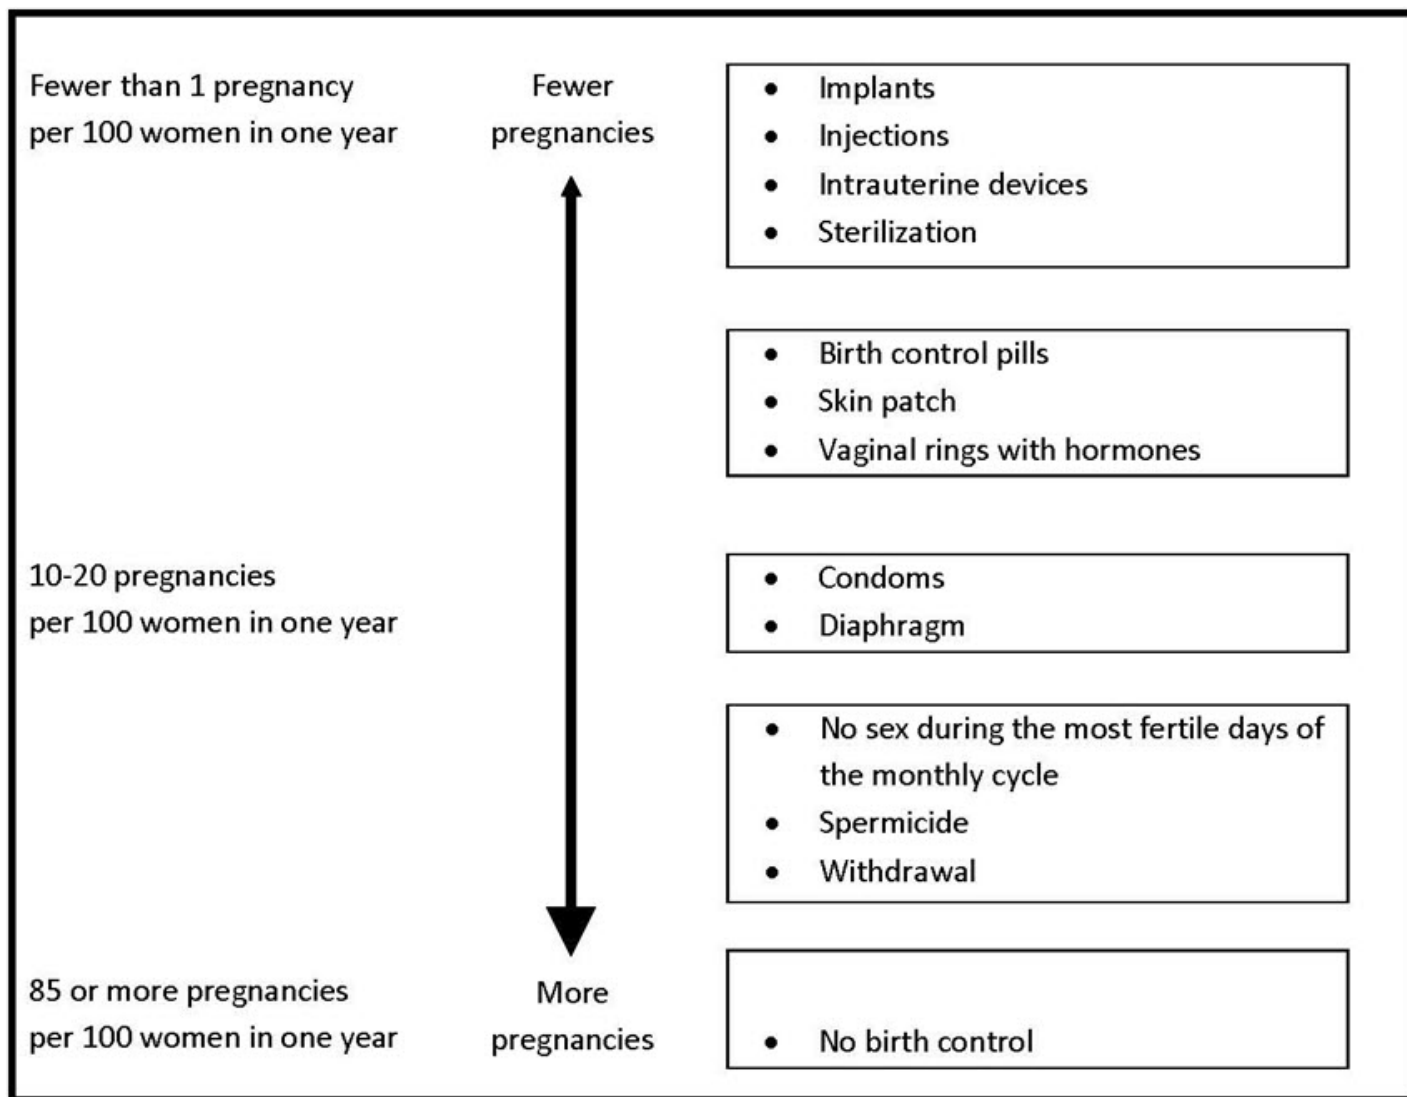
Fewer than 1 pregnancy per 100 women in one year

Fewer pregnancies

- Implants
- Injections
- Intrauterine devices
- Sterilization

- Birth control pills
- Skin patch
- Vaginal rings with hormones

10-20 pregnancies per 100 women in one year

- Condoms
- Diaphragm

- No sex during the most fertile days of the monthly cycle
- Spermicide
- Withdrawal

85 or more pregnancies per 100 women in one year

More pregnancies

- No birth control